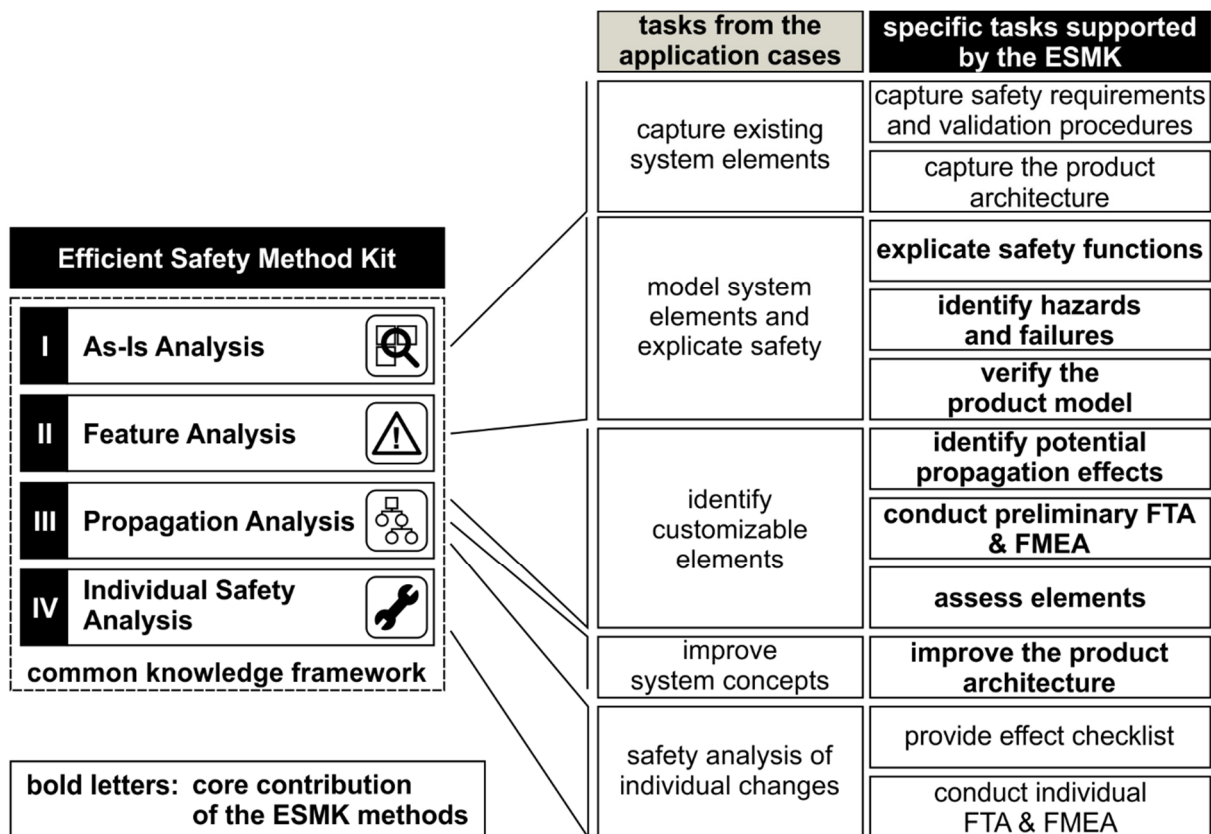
Efficient Safety Method Kit

I As-Is Analysis

II Feature Analysis

III Propagation Analysis

IV Individual Safety Analysis

common knowledge framework

bold letters: core contribution of the ESMK methods

| tasks from the application cases | specific tasks supported by the ESMK |
|---|---|
| capture existing system elements | capture safety requirements and validation procedures |
| | capture the product architecture |
| model system elements and explicate safety | **explicate safety functions** |
| | **identify hazards and failures** |
| | **verify the product model** |
| identify customizable elements | **identify potential propagation effects** |
| | **conduct preliminary FTA & FMEA** |
| | **assess elements** |
| improve system concepts | **improve the product architecture** |
| safety analysis of individual changes | provide effect checklist |
| | conduct individual FTA & FMEA |